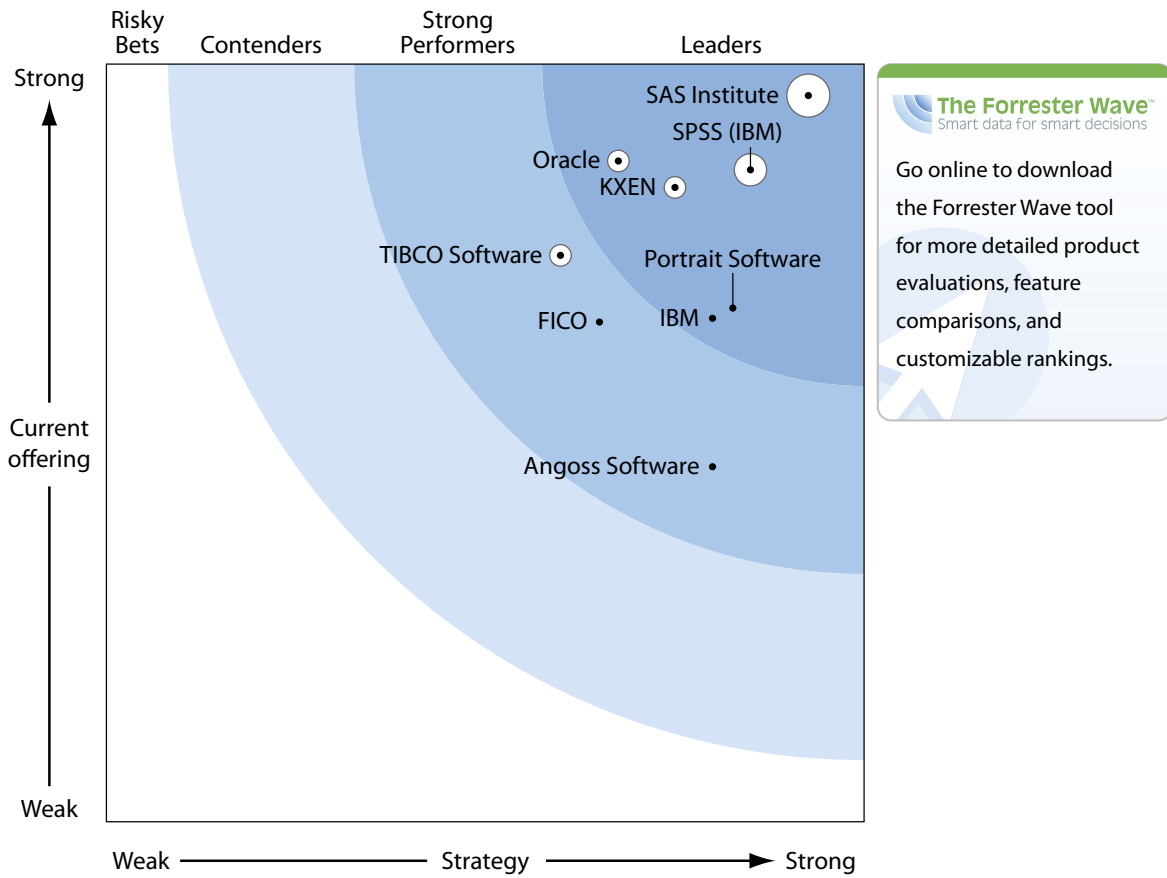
Risky Bets | Contenders | Strong Performers | Leaders

Strong

Current offering

Weak

SAS Institute
SPSS (IBM)
Oracle
KXEN
TIBCO Software
Portrait Software
FICO
IBM
Angoss Software

Weak Strategy Strong

The Forrester Wave™
Smart data for smart decisions

Go online to download the Forrester Wave tool for more detailed product evaluations, feature comparisons, and customizable rankings.